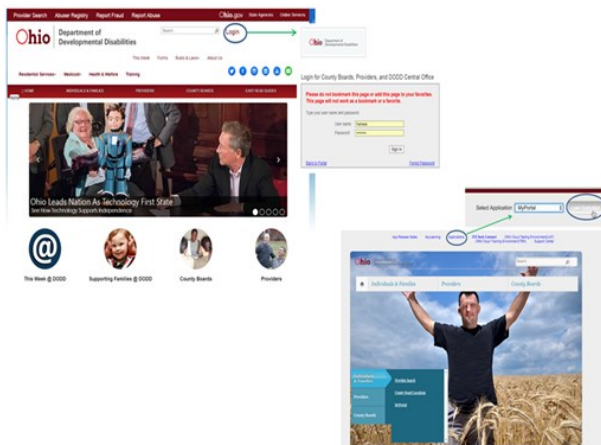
Provider Search Abuser Registry Report Fraud Report Abuse

Ohio.gov State Agencies Online Services

Ohio Department of Developmental Disabilities

Login

This Week Forms Boards & Laws About Us

Residential Services Medicaid Health & Welfare Training

HOME INDIVIDUALS & FAMILIES PROVIDERS COUNTY BOARDS EASY READ GUIDES

Ohio Leads Nation As Technology First State

See How Technology Supports Independence

This Week @ DODD

Supporting Families @ DODD

County Boards

Providers

Ohio Department of Developmental Disabilities

Login for County Boards, Providers, and DODD Central Office

Please do not bookmark this page or add this page to your favorites. This page will not work as a bookmark or a favorite.

Type your user name and password

User name

Password

Sign In

Back to Portal

Forgot Password

Select Application: MyPortal

Ohio

Individuals & Families Providers County Boards

Provider Search

MyPortal